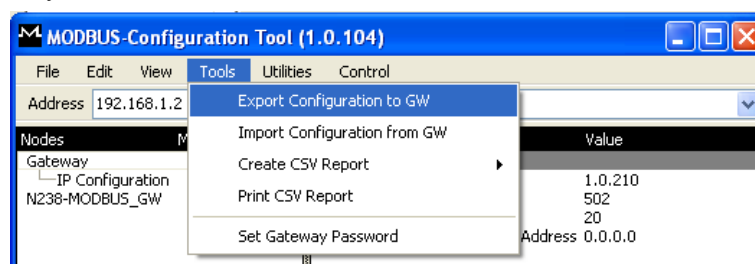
MODBUS-Configuration Tool (1.0.104)

File Edit View Tools Utilities Control

Address 192.168.1.2

Export Configuration to GW
Import Configuration from GW
Create CSV Report
Print CSV Report
Set Gateway Password

Nodes
Gateway
IP Configuration
N238-MODBUS_GW

Value
1.0.210
502
20
Address 0.0.0.0